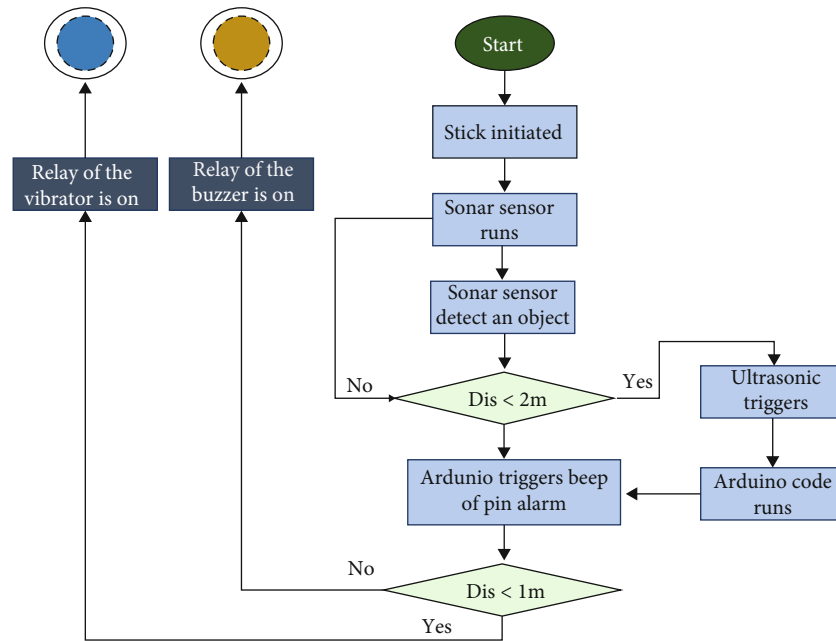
Relay of the vibrator is on

Relay of the buzzer is on

Start

Stick initiated

Sonar sensor runs

Sonar sensor detect an object

No

Dis < 2m

Yes

Ultrasonic triggers

Ardunio triggers beep of pin alarm

Arduino code runs

No

Dis < 1m

Yes